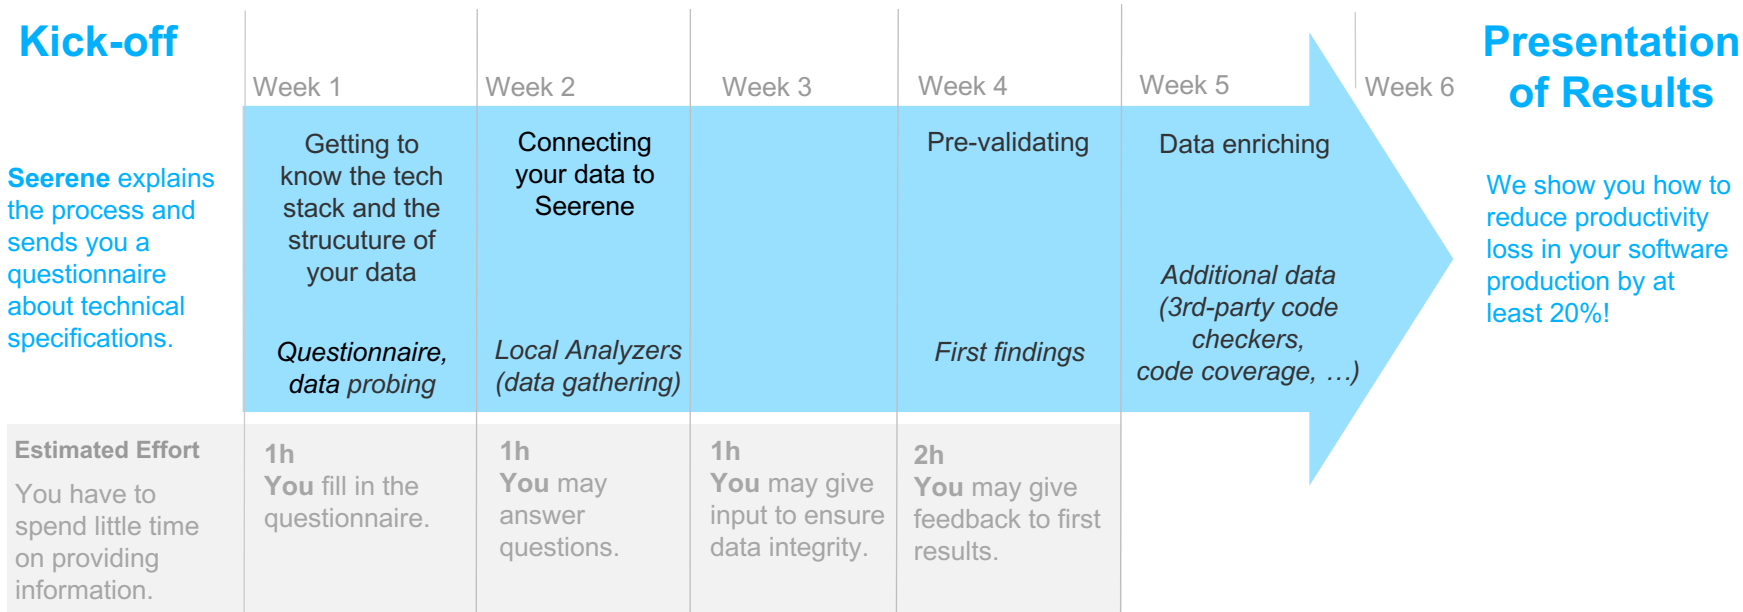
Kick-off

Seerene explains the process and sends you a questionnaire about technical specifications.

Week 1

Getting to know the tech stack and the structure of your data

Questionnaire, data probing

Week 2

Connecting your data to Seerene

Local Analyzers (data gathering)

Week 3

Week 4

Pre-validating

First findings

Week 5

Data enriching

Additional data (3rd-party code checkers, code coverage, …)

Week 6

Presentation of Results

We show you how to reduce productivity loss in your software production by at least 20%!

Estimated Effort

You have to spend little time on providing information.

1h
You fill in the questionnaire.

1h
You may answer questions.

1h
You may give input to ensure data integrity.

2h
You may give feedback to first results.